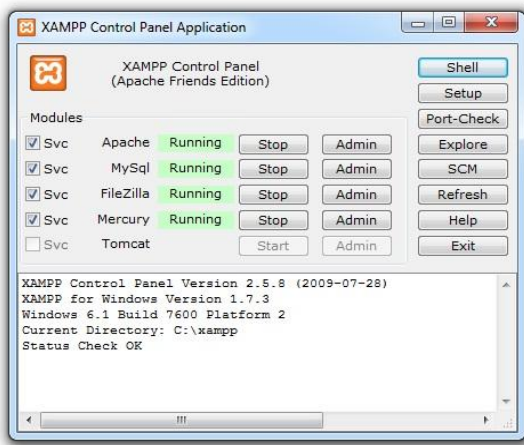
XAMPP Control Panel Application

XAMPP Control Panel
(Apache Friends Edition)

Shell
Setup
Port-Check
Explore
SCM
Refresh
Help
Exit

Modules

| | | | | |
|---|---|---|---|---|
| Svc | Apache | Running | Stop | Admin |
| Svc | MySql | Running | Stop | Admin |
| Svc | FileZilla | Running | Stop | Admin |
| Svc | Mercury | Running | Stop | Admin |
| Svc | Tomcat | | Start | Admin |

XAMPP Control Panel Version 2.5.8 (2009-07-28)
XAMPP for Windows Version 1.7.3
Windows 6.1 Build 7600 Platform 2
Current Directory: C:\xampp
Status Check OK